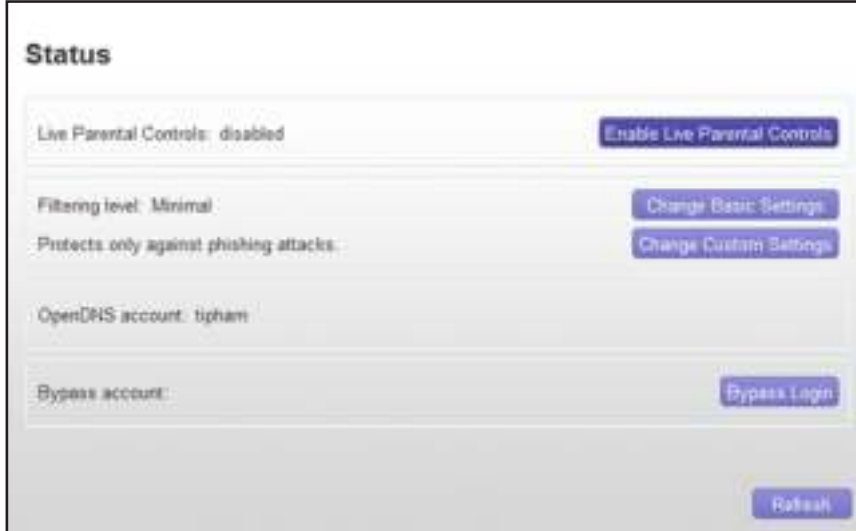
Status

Live Parental Controls: disabled

Enable Live Parental Controls

Filtering level: Minimal

Change Basic Settings

Protects only against phishing attacks.

Change Custom Settings

OpenDNS account: tipham

Bypass account:

Bypass Login

Refresh